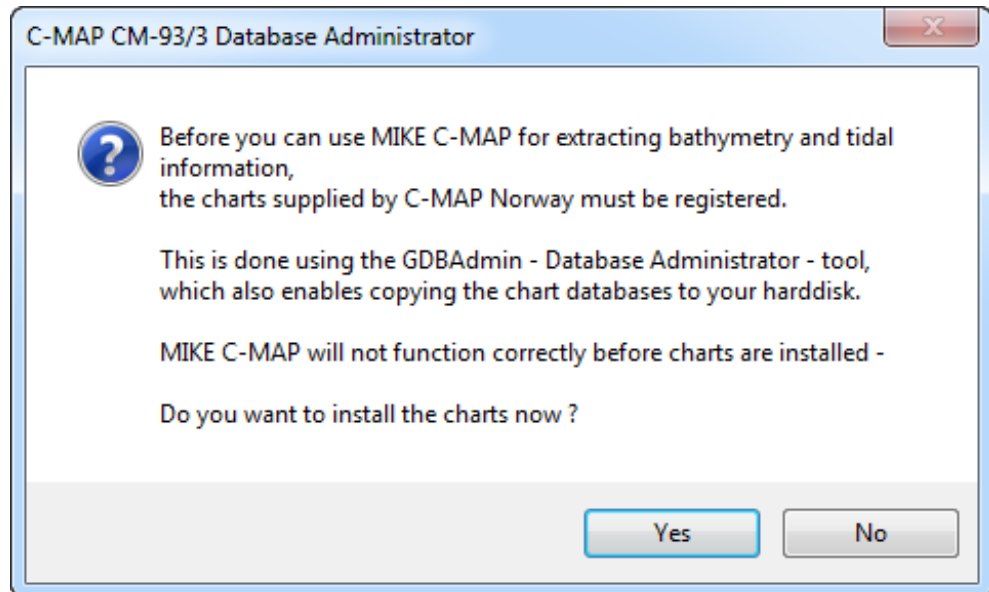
C-MAP CM-93/3 Database Administrator

Before you can use MIKE C-MAP for extracting bathymetry and tidal information,
the charts supplied by C-MAP Norway must be registered.

This is done using the GDBAdmin - Database Administrator - tool, which also enables copying the chart databases to your harddisk.

MIKE C-MAP will not function correctly before charts are installed -

Do you want to install the charts now ?

Yes

No